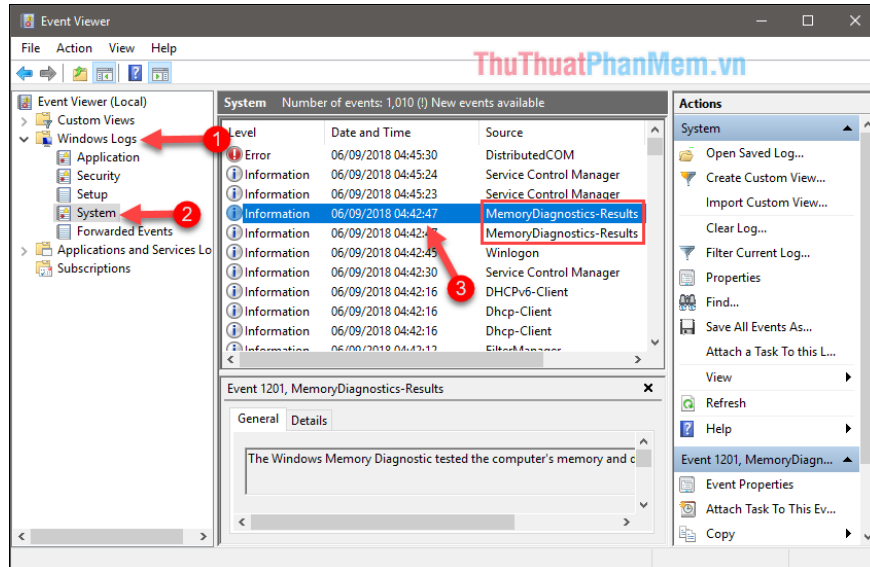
Event Viewer

File Action View Help

ThuThuatPhanMem.vn

Event Viewer (Local)
Custom Views
Windows Logs
Application
Security
Setup
System
Forwarded Events
Applications and Services Lo
Subscriptions

1
2
3

System Number of events: 1,010 (!) New events available

| Level | Date and Time | Source |
|---|---|---|
| Error | 06/09/2018 04:45:30 | DistributedCOM |
| Information | 06/09/2018 04:45:24 | Service Control Manager |
| Information | 06/09/2018 04:45:23 | Service Control Manager |
| Information | 06/09/2018 04:42:47 | MemoryDiagnostics-Results |
| Information | 06/09/2018 04:42:47 | MemoryDiagnostics-Results |
| Information | 06/09/2018 04:42:45 | Winlogon |
| Information | 06/09/2018 04:42:30 | Service Control Manager |
| Information | 06/09/2018 04:42:16 | DHCPv6-Client |
| Information | 06/09/2018 04:42:16 | Dhcp-Client |
| Information | 06/09/2018 04:42:16 | Dhcp-Client |
| Information | 06/09/2018 04:42:12 | FilterManager |

Event 1201, MemoryDiagnostics-Results

General Details

The Windows Memory Diagnostic tested the computer's memory and d

Actions
System
Open Saved Log...
Create Custom View...
Import Custom View...
Clear Log...
Filter Current Log...
Properties
Find...
Save All Events As...
Attach a Task To this L...
View
Refresh
Help
Event 1201, MemoryDiagn...
Event Properties
Attach Task To This Ev...
Copy